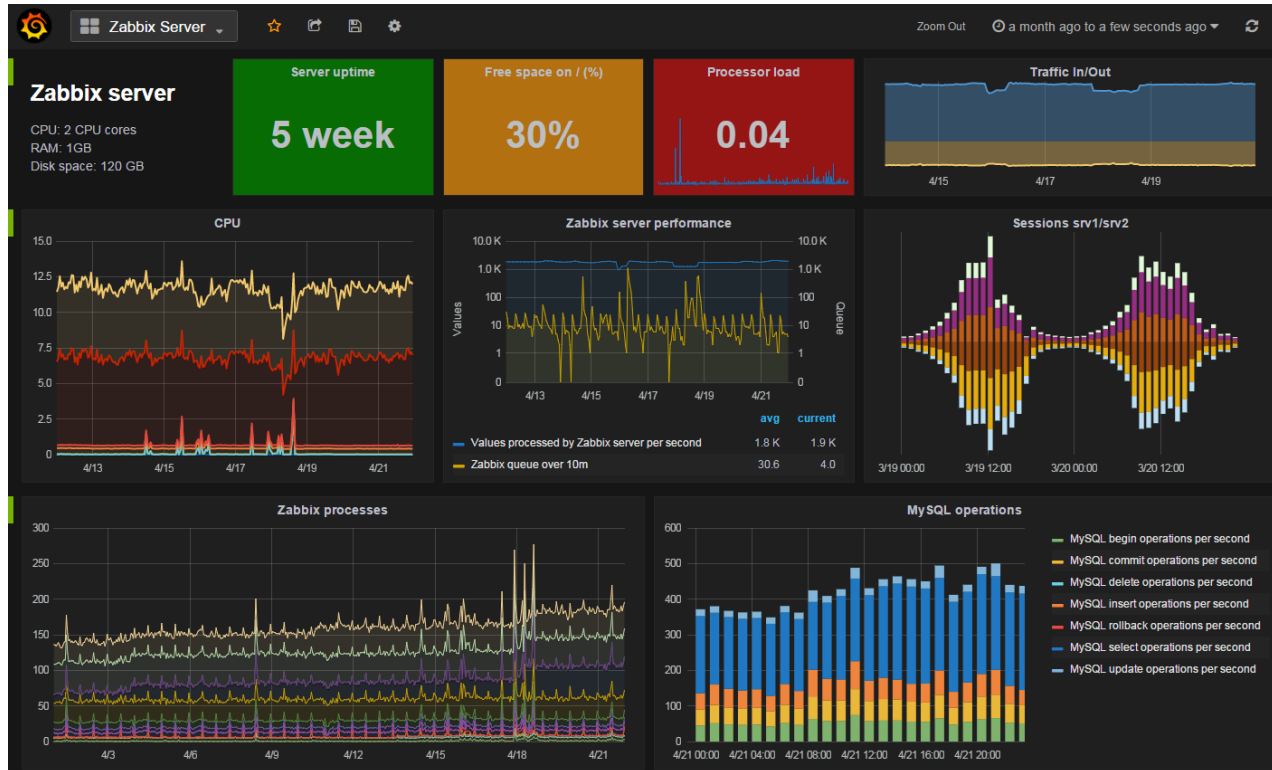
Zabbix Server

Zoom Out

a month ago to a few seconds ago

Zabbix server

CPU: 2 CPU cores
RAM: 1GB
Disk space: 120 GB

Server uptime

5 week

Free space on / (%)

30%

Processor load

0.04

Traffic In/Out

4/15 4/17 4/19

CPU

15.0
12.5
10.0
7.5
5.0
2.5
0

4/13 4/15 4/17 4/19 4/21

Zabbix server performance

10.0 K
1.0 K
100
10
1
0

Values

Queue

10.0 K
1.0 K
100
10
1
0

4/13 4/15 4/17 4/19 4/21

| | avg | current |
|---|---|---|
| Values processed by Zabbix server per second | 1.8 K | 1.9 K |
| Zabbix queue over 10m | 30.6 | 4.0 |

Sessions srv1/srv2

3/19 00:00 3/19 12:00 3/20 00:00 3/20 12:00

Zabbix processes

300
250
200
150
100
50
0

4/3 4/6 4/9 4/12 4/15 4/18 4/21

MySQL operations

600
500
400
300
200
100
0

4/21 00:00 4/21 04:00 4/21 08:00 4/21 12:00 4/21 16:00 4/21 20:00

MySQL begin operations per second
MySQL commit operations per second
MySQL delete operations per second
MySQL insert operations per second
MySQL rollback operations per second
MySQL select operations per second
MySQL update operations per second